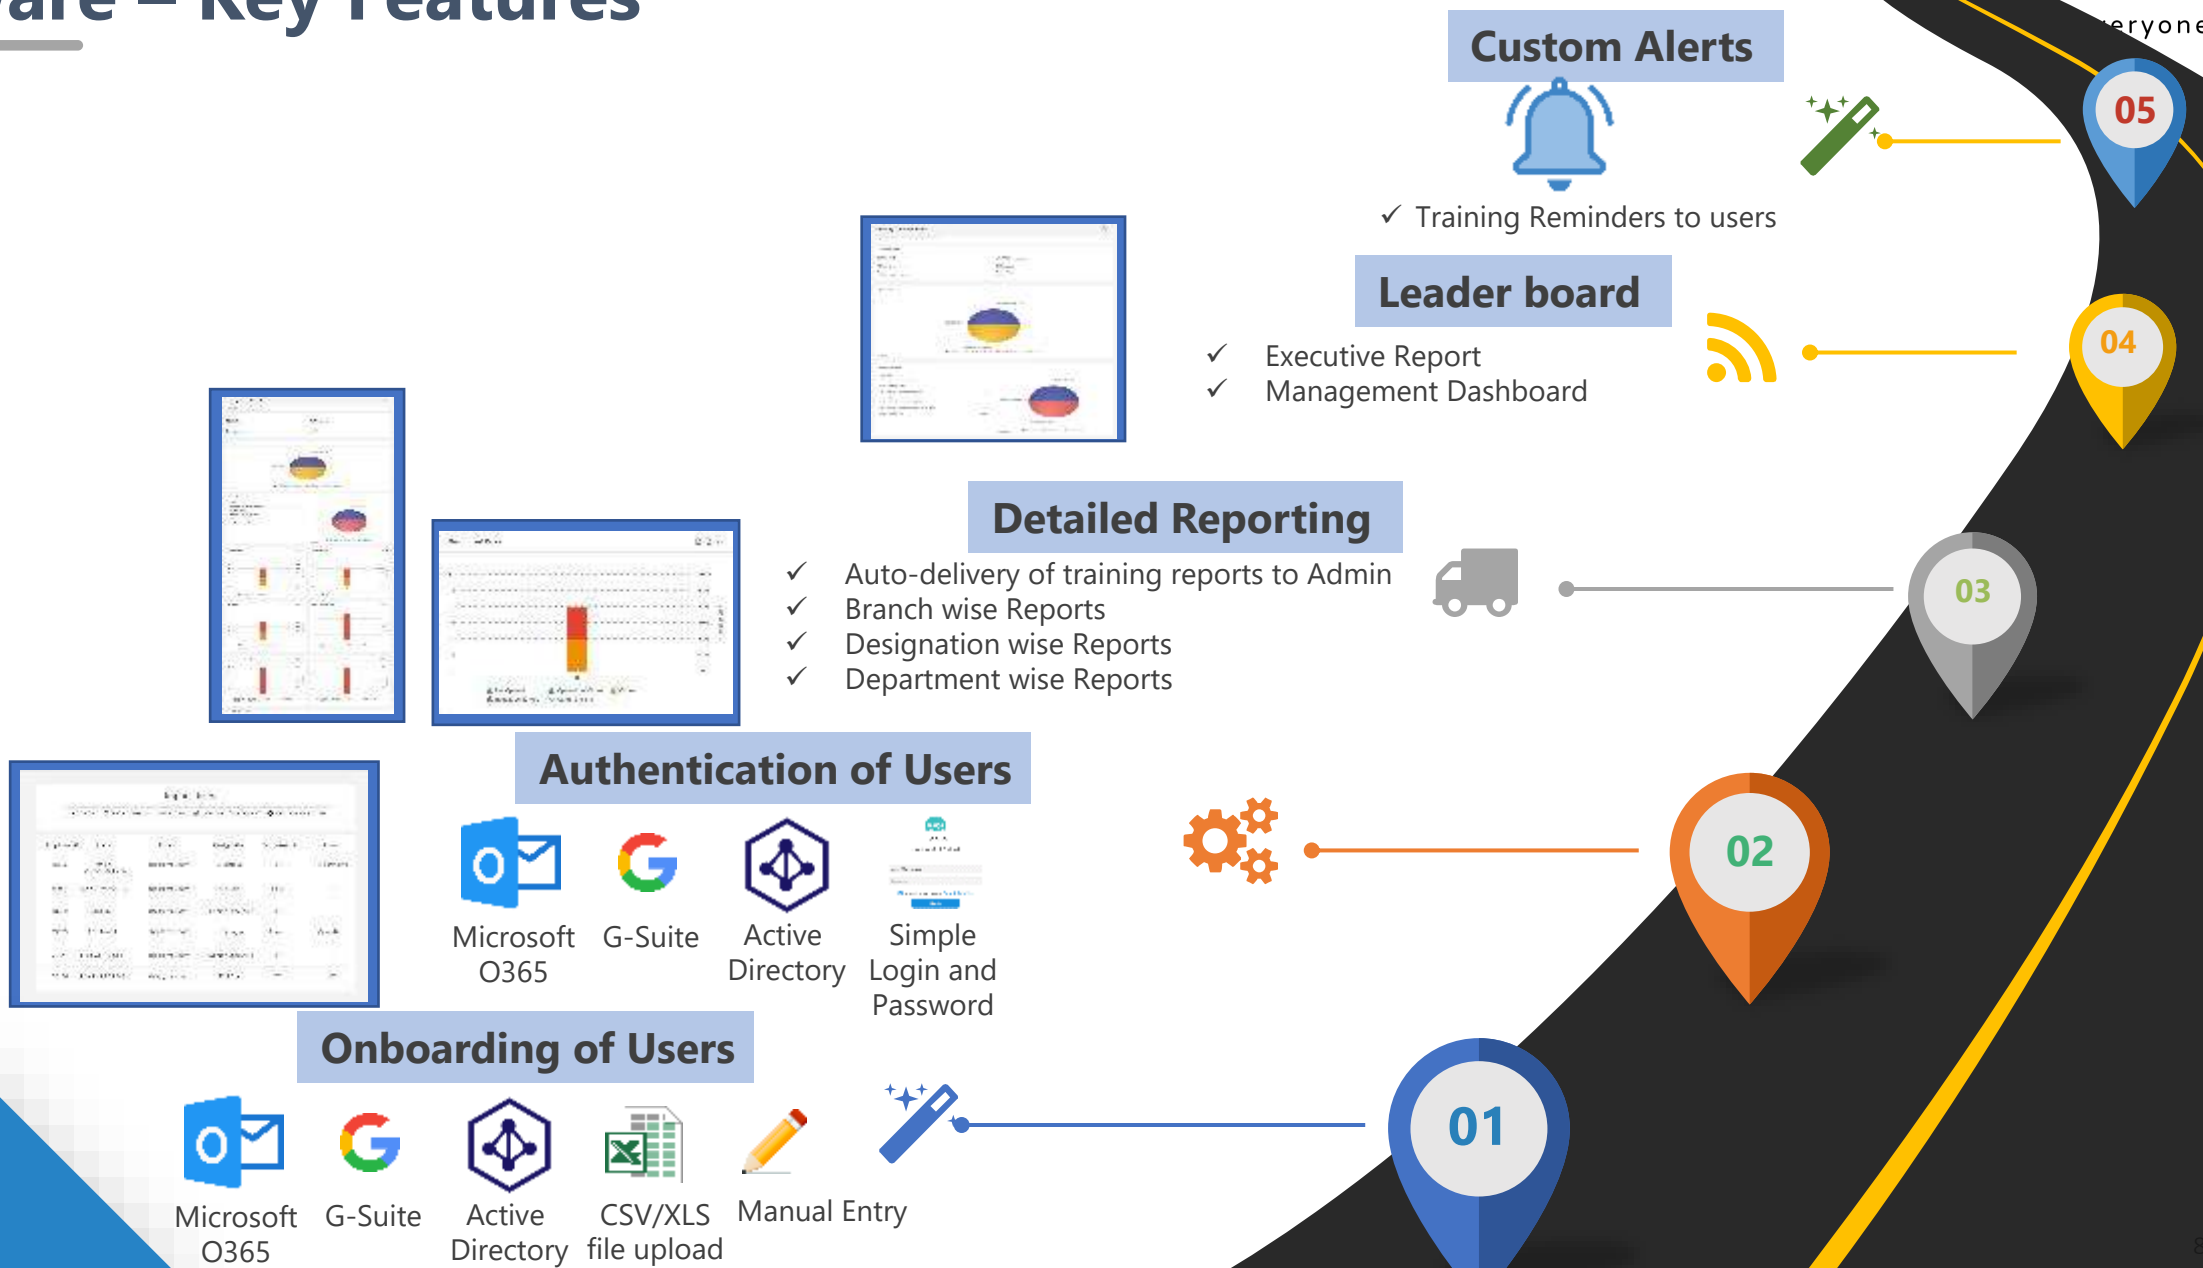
are – Key Features

eryone

Custom Alerts

✓ Training Reminders to users

05

Leader board

✓ Executive Report
✓ Management Dashboard

04

Detailed Reporting

✓ Auto-delivery of training reports to Admin
✓ Branch wise Reports
✓ Designation wise Reports
✓ Department wise Reports

03

Authentication of Users

Microsoft O365

G-Suite

Active Directory

Simple Login and Password

02

Onboarding of Users

Microsoft O365

G-Suite

Active Directory

CSV/XLS file upload

Manual Entry

01